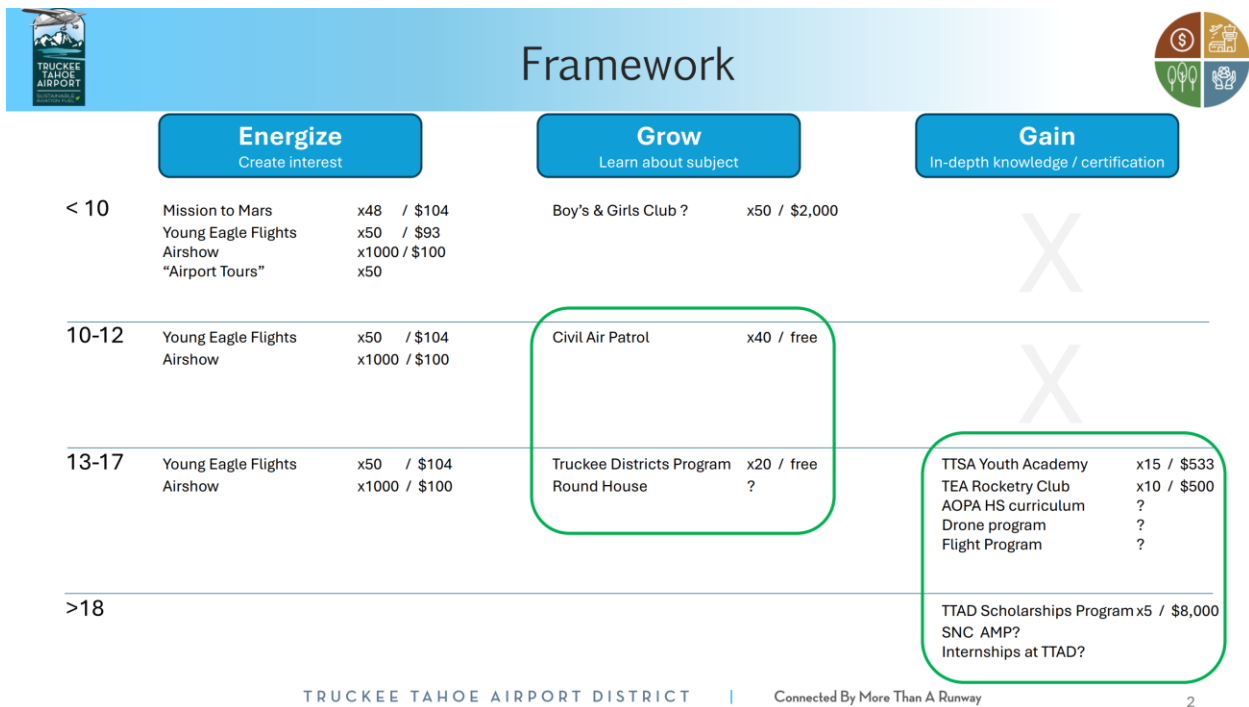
TRUCKEE TAHOE AIRPORT
SUSTAINABLE AVIATION PLAN

Framework

Energize
Create interest

Grow
Learn about subject

Gain
In-depth knowledge / certification

< 10

Mission to Mars x48 / \$104
Young Eagle Flights x50 / \$93
Airshow x1000 / \$100
"Airport Tours" x50

Boy's & Girls Club ? x50 / \$2,000

X

10-12

Young Eagle Flights x50 / \$104
Airshow x1000 / \$100

Civil Air Patrol x40 / free

X

13-17

Young Eagle Flights x50 / \$104
Airshow x1000 / \$100

Truckee Districts Program x20 / free
Round House ?

TTSA Youth Academy x15 / \$533
TEA Rocketry Club x10 / \$500
AOPA HS curriculum ?
Drone program ?
Flight Program ?

>18

TTAD Scholarships Program x5 / \$8,000
SNC AMP?
Internships at TTAD?

TRUCKEE TAHOE AIRPORT DISTRICT | Connected By More Than A Runway

2